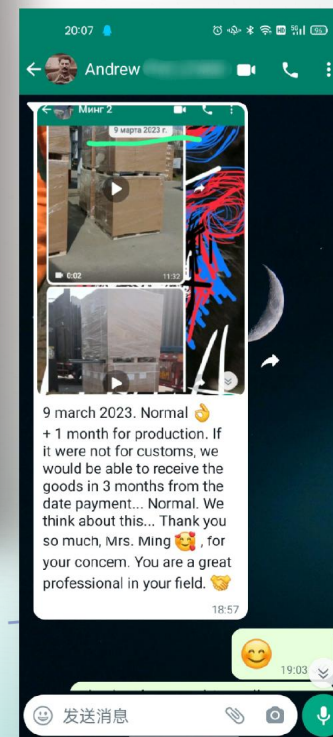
20:07

Andrew

Минг 2

9 марта 2023 г.

0:02

11:32

9 march 2023. Normal 👌 + 1 month for production. If it were not for customs, we would be able to receive the goods in 3 months from the date payment... Normal. We think about this... Thank you so much, Mrs. Ming 🥰 , for your concem. You are a great professional in your field. 🤝

18:57

😊

19:03

发送消息